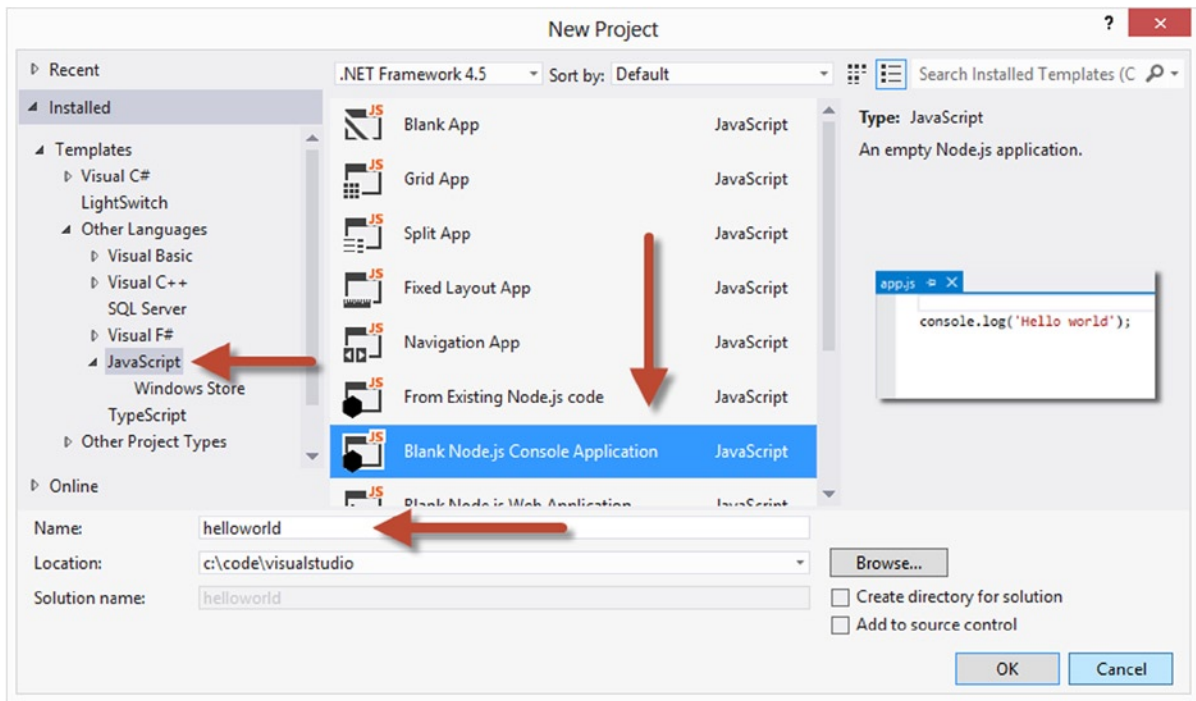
New Project

? ✕

▷ Recent

◢ Installed

◢ Templates
▷ Visual C#
LightSwitch
◢ Other Languages
▷ Visual Basic
▷ Visual C++
SQL Server
▷ Visual F#
◢ JavaScript
Windows Store
TypeScript
▷ Other Project Types

▷ Online

.NET Framework 4.5 Sort by: Default

Search Installed Templates (C

| | |
|---|---|
| Blank App | JavaScript |
| Grid App | JavaScript |
| Split App | JavaScript |
| Fixed Layout App | JavaScript |
| Navigation App | JavaScript |
| From Existing Node.js code | JavaScript |
| Blank Node.js Console Application | JavaScript |
| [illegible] | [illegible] |

Type: JavaScript

An empty Node.js application.

app.js

console.log('Hello world');

Name: helloworld

Location: c:\code\visualstudio

Solution name: helloworld

Browse...

Create directory for solution

Add to source control

OK

Cancel